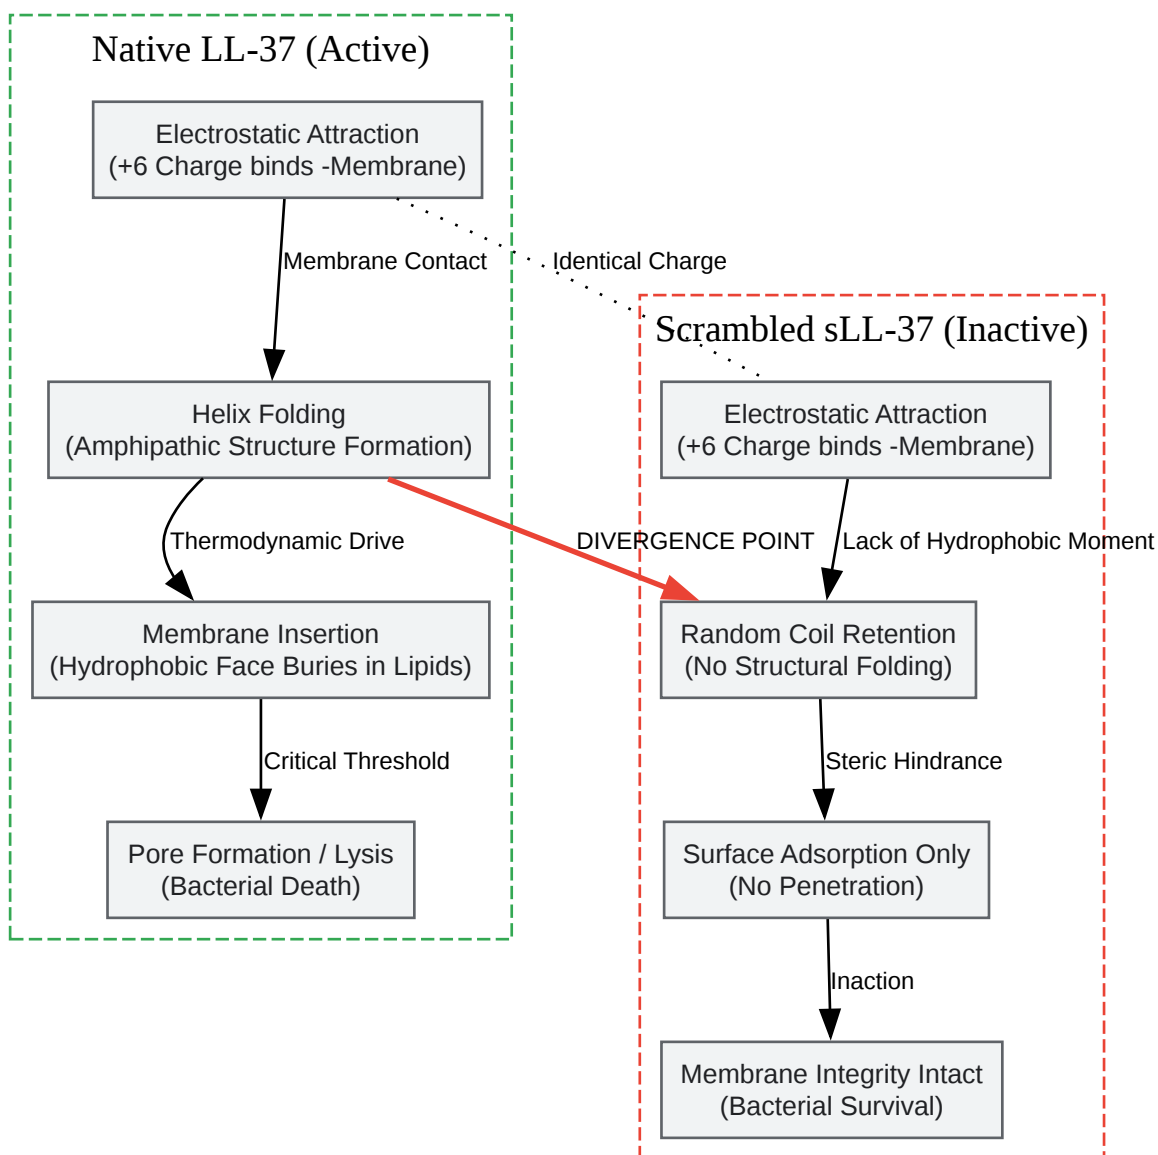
Native LL-37 (Active)

Electrostatic Attraction
(+6 Charge binds -Membrane)

Membrane Contact

Identical Charge

Helix Folding
(Amphipathic Structure Formation)

Thermodynamic Drive

Membrane Insertion
(Hydrophobic Face Buries in Lipids)

Critical Threshold

Pore Formation / Lysis
(Bacterial Death)

Scrambled sLL-37 (Inactive)

Electrostatic Attraction
(+6 Charge binds -Membrane)

DIVERGENCE POINT

Lack of Hydrophobic Moment

Random Coil Retention
(No Structural Folding)

Steric Hindrance

Surface Adsorption Only
(No Penetration)

Inaction

Membrane Integrity Intact
(Bacterial Survival)